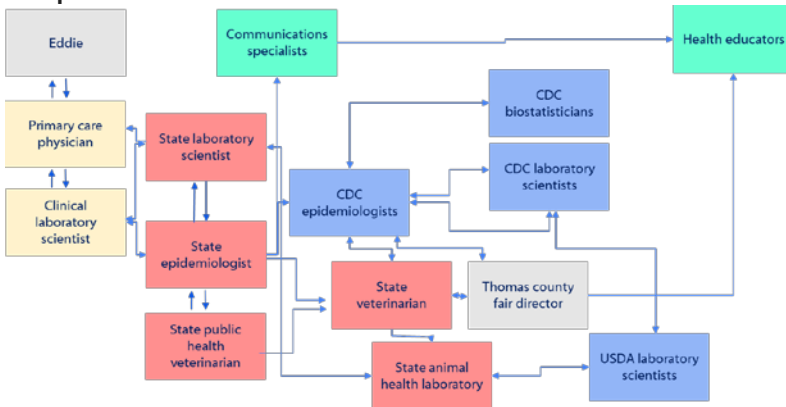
Eddie

Communications specialists

Health educators

CDC biostatisticians

Primary care physician

State laboratory scientist

CDC laboratory scientists

CDC epidemiologists

Clinical laboratory scientist

State epidemiologist

State veterinarian

Thomas county fair director

State public health veterinarian

State animal health laboratory

USDA laboratory scientists